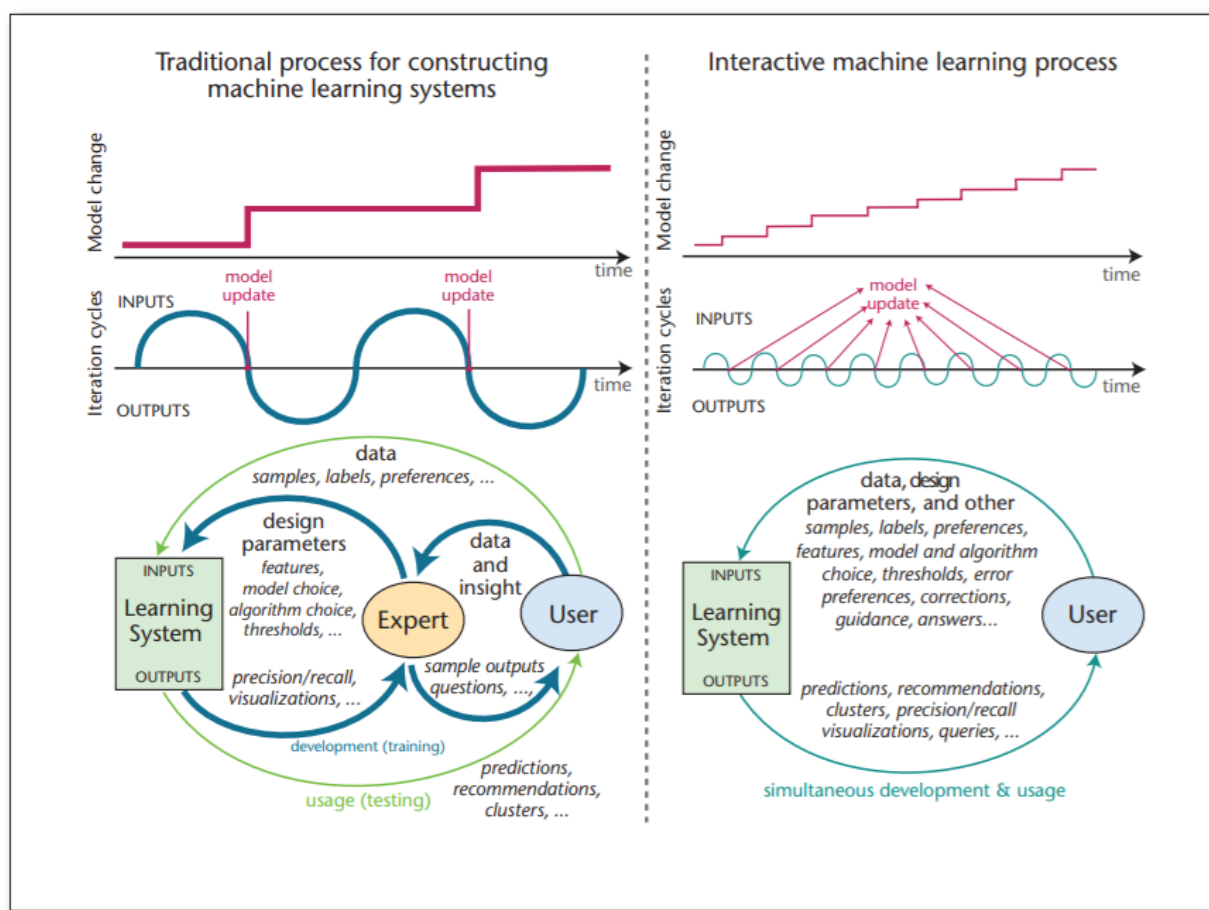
Traditional process for constructing machine learning systems

Model change

time

model update

model update

INPUTS

Iteration cycles

time

OUTPUTS

data
samples, labels, preferences, ...

design parameters
features, model choice, algorithm choice, thresholds, ...

data and insight

INPUTS
Learning System
OUTPUTS

Expert

User

precision/recall, visualizations, ...

sample outputs questions, ...,

development (training)

predictions, recommendations, clusters, ...

usage (testing)

Interactive machine learning process

Model change

time

model update

INPUTS

Iteration cycles

time

OUTPUTS

data, design parameters, and other
samples, labels, preferences, features, model and algorithm choice, thresholds, error preferences, corrections, guidance, answers...

INPUTS
Learning System
OUTPUTS

User

predictions, recommendations, clusters, precision/recall visualizations, queries, ...

simultaneous development & usage